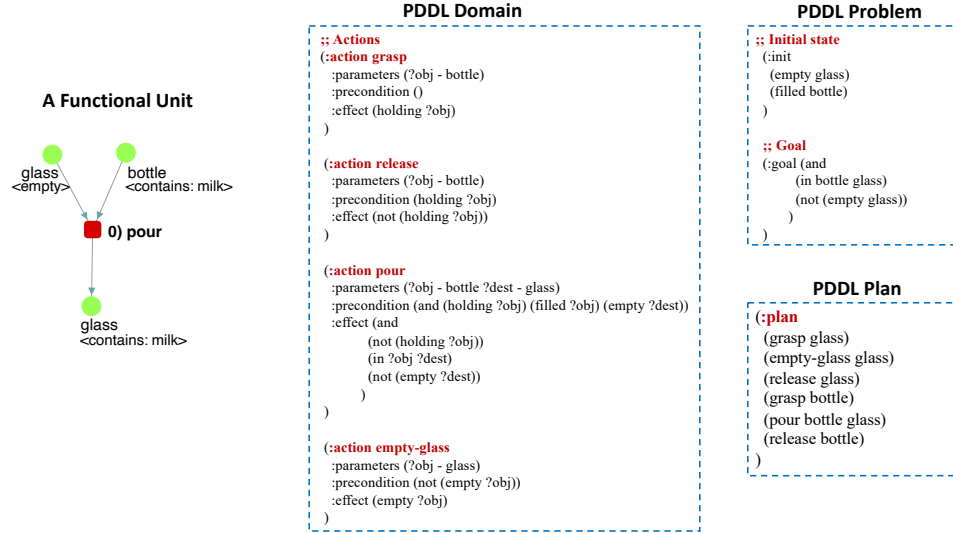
A Functional Unit

glass
<empty>

bottle
<contains: milk>

0) pour

glass
<contains: milk>

PDDL Domain

;; Actions
(:action grasp
:parameters (?obj - bottle)
:precondition ()
:effect (holding ?obj)
)

(:action release
:parameters (?obj - bottle)
:precondition (holding ?obj)
:effect (not (holding ?obj))
)

(:action pour
:parameters (?obj - bottle ?dest - glass)
:precondition (and (holding ?obj) (filled ?obj) (empty ?dest))
:effect (and
(not (holding ?obj))
(in ?obj ?dest)
(not (empty ?dest))
)
)

(:action empty-glass
:parameters (?obj - glass)
:precondition (not (empty ?obj))
:effect (empty ?obj)
)

PDDL Problem

;; Initial state
(:init
(empty glass)
(filled bottle)
)

;; Goal
(:goal (and
(in bottle glass)
(not (empty glass))
)
)

PDDL Plan

(:plan
(grasp glass)
(empty-glass glass)
(release glass)
(grasp bottle)
(pour bottle glass)
(release bottle)
)